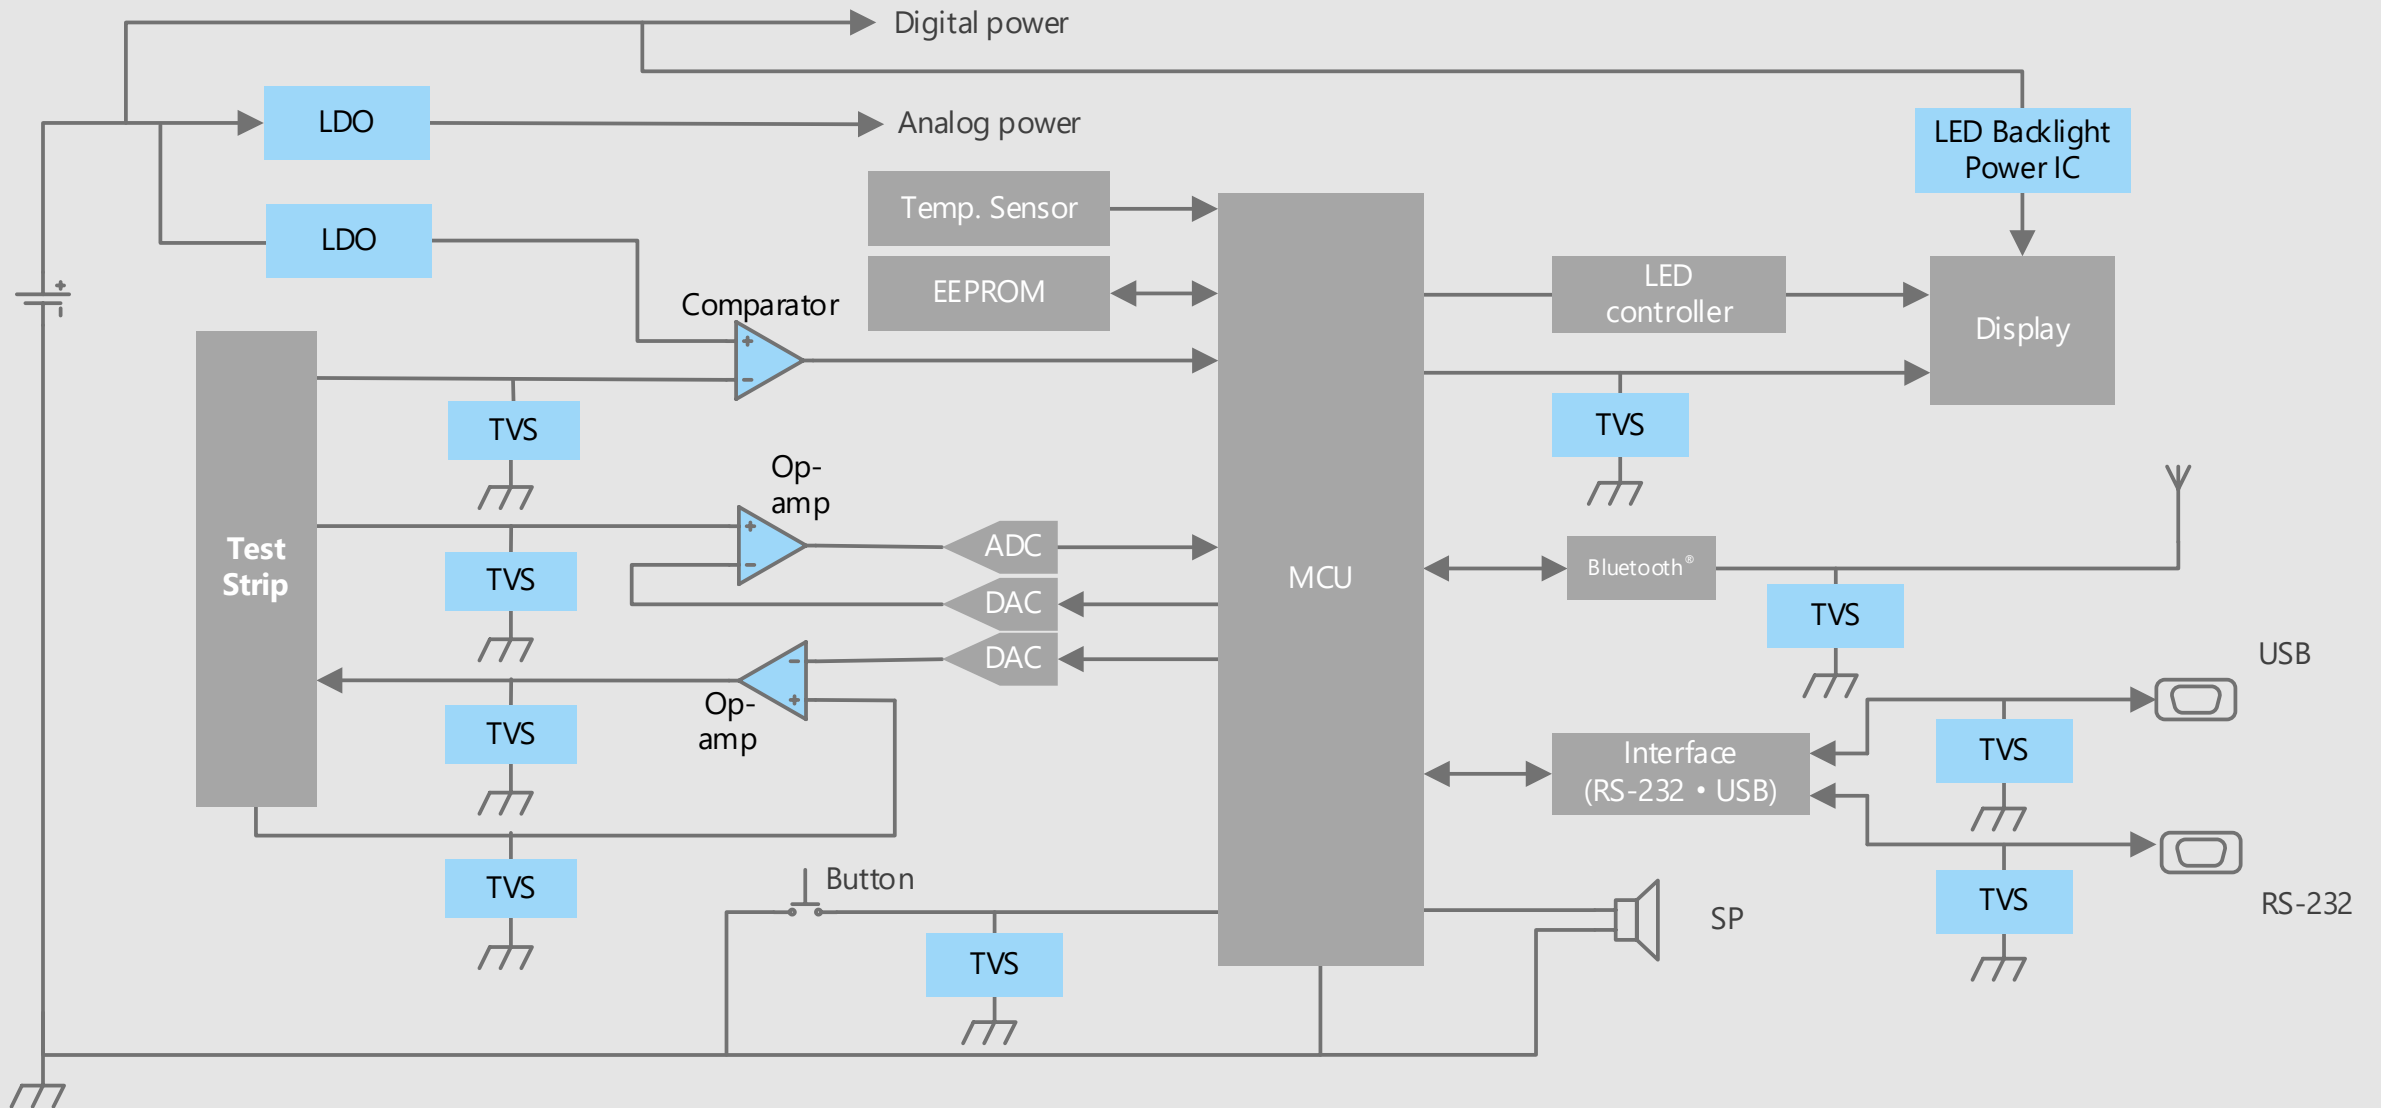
Digital power

LDO

Analog power

LDO

LED Backlight Power IC

Temp. Sensor

EEPROM

Comparator

LED controller

Display

Test Strip

TVS

TVS

Op-amp

ADC

DAC

DAC

MCU

Bluetooth®

TVS

TVS

Op-amp

TVS

USB

Interface (RS-232 • USB)

TVS

TVS

Button

TVS

SP

TVS

RS-232